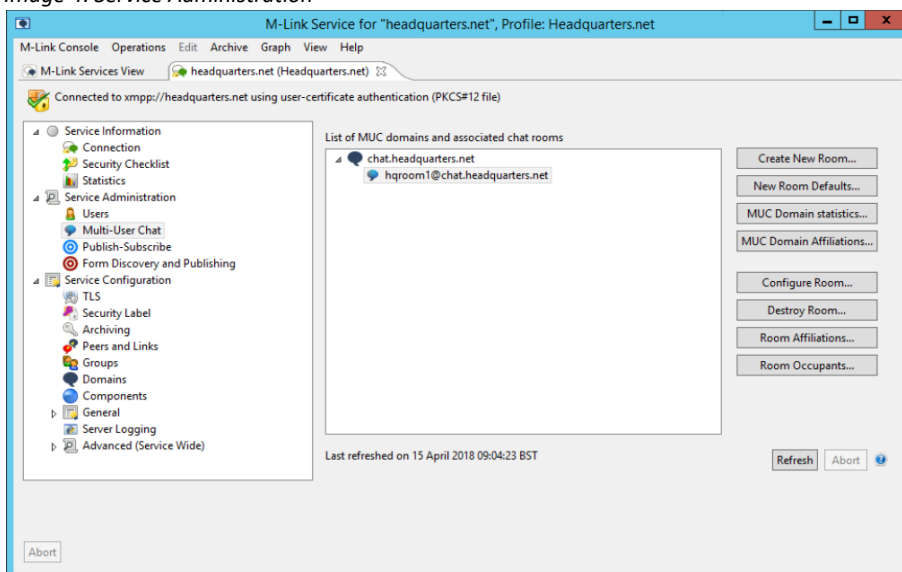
Image 4: Service Administration

M-Link Service for "headquarters.net", Profile: Headquarters.net

M-Link Console Operations Edit Archive Graph View Help

M-Link Services View | headquarters.net (Headquarters.net)

Connected to xmpp://headquarters.net using user-certificate authentication (PKCS#12 file)

Service Information
Connection
Security Checklist
Statistics
Service Administration
Users
Multi-User Chat
Publish-Subscribe
Form Discovery and Publishing
Service Configuration
TLS
Security Label
Archiving
Peers and Links
Groups
Domains
Components
General
Server Logging
Advanced (Service Wide)

List of MUC domains and associated chat rooms

chat.headquarters.net
hqroom1@chat.headquarters.net

Create New Room...
New Room Defaults...
MUC Domain statistics...
MUC Domain Affiliations...
Configure Room...
Destroy Room...
Room Affiliations...
Room Occupants...

Last refreshed on 15 April 2018 09:04:23 BST

Refresh Abort

Abort